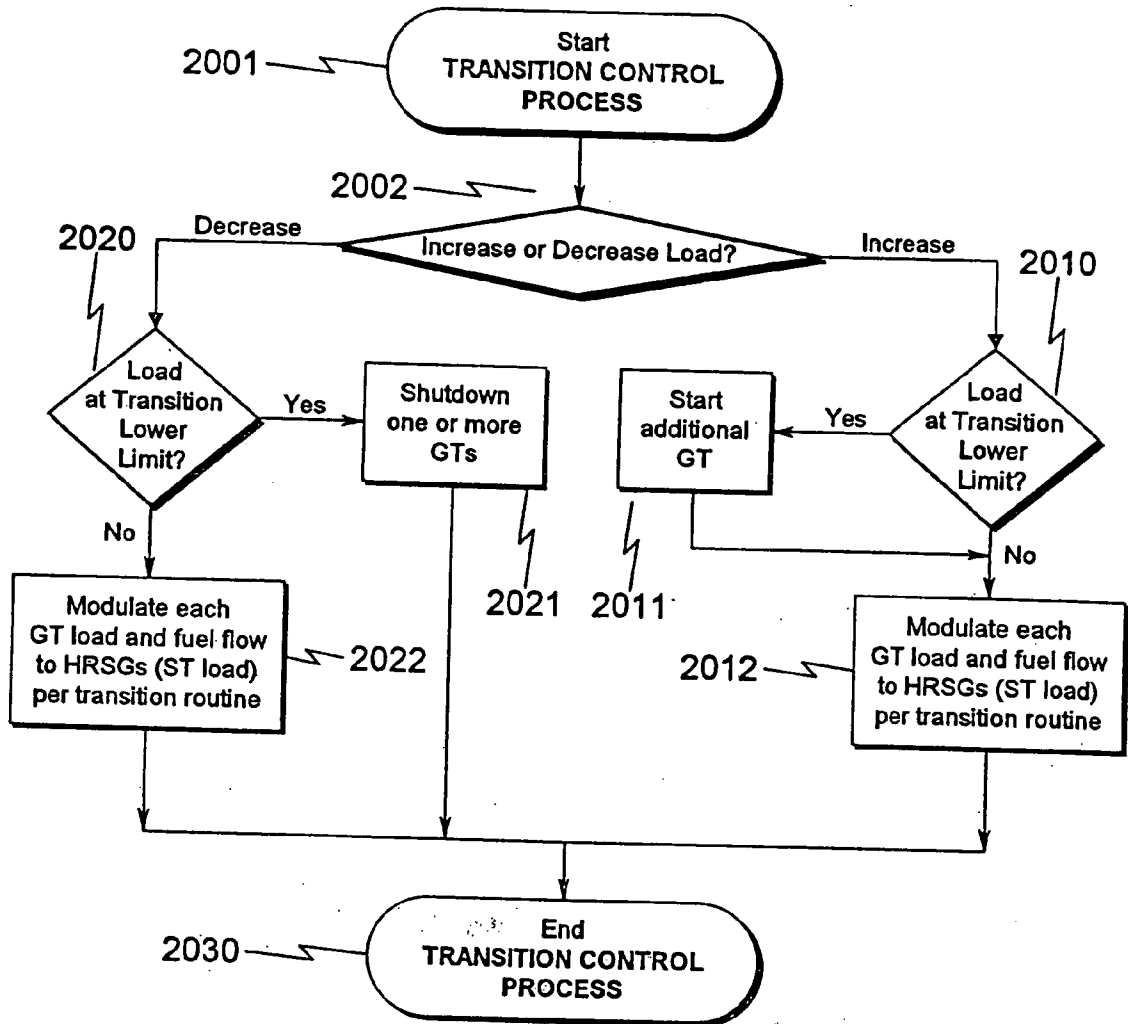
2001
Start
TRANSITION CONTROL
PROCESS

2002
Increase or Decrease Load?

Decrease

Increase

2020

2010

Load
at Transition
Lower
Limit?

Yes

Shutdown
one or more
GTs

Start
additional
GT

Yes

Load
at Transition
Lower
Limit?

No

No

2021

2011

Modulate each
GT load and fuel flow
to HRSGs (ST load)
per transition routine

2022

2012

Modulate each
GT load and fuel flow
to HRSGs (ST load)
per transition routine

2030
End
TRANSITION CONTROL
PROCESS